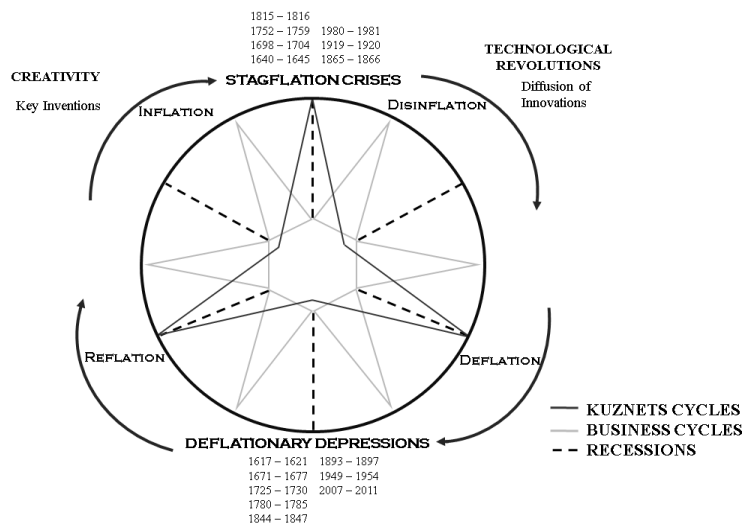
1815 – 1816
1752 – 1759   1980 – 1981
1698 – 1704   1919 – 1920
1640 – 1645   1865 – 1866

STAGFLATION CRISES

CREATIVITY

Key Inventions

TECHNOLOGICAL REVOLUTIONS

Diffusion of Innovations

INFLATION

DISINFLATION

REFLATION

DEFLATION

DEFLATIONARY DEPRESSIONS

1617 – 1621   1893 – 1897
1671 – 1677   1949 – 1954
1725 – 1730   2007 – 2011
1780 – 1785
1844 – 1847

KUZNETS CYCLES
BUSINESS CYCLES
RECESSIONS